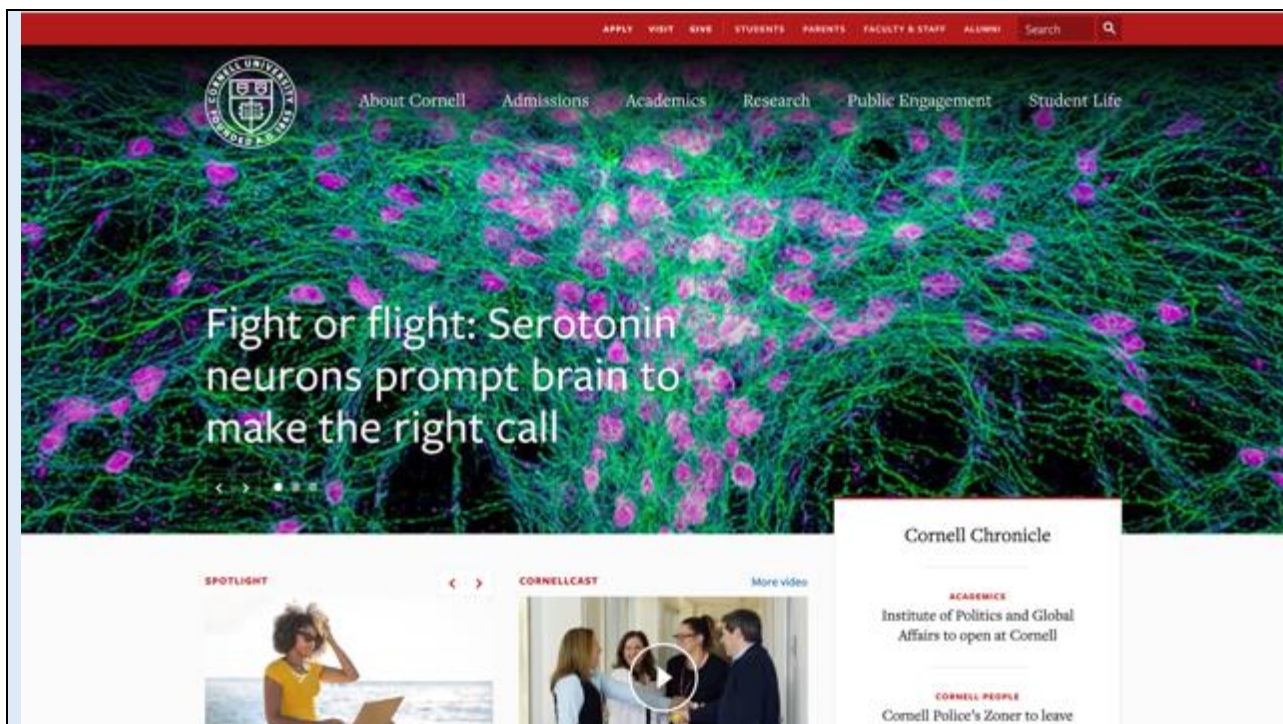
APPLY VISIT GIVE STUDENTS PARENTS FACULTY & STAFF ALUMNI Search

CORNELL UNIVERSITY FOUNDED A.D. 1865

About Cornell Admissions Academics Research Public Engagement Student Life

Fight or flight: Serotonin neurons prompt brain to make the right call

SPOTLIGHT

CORNELLCAST

More video

Cornell Chronicle

ACADEMICS
Institute of Politics and Global Affairs to open at Cornell

CORNELL PEOPLE
Cornell Police's Zoner to leave